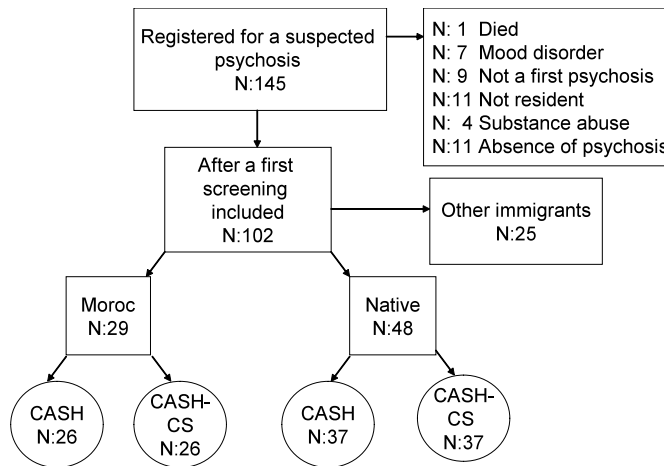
Registered for a suspected psychosis
N:145

N: 1 Died
N: 7 Mood disorder
N: 9 Not a first psychosis
N:11 Not resident
N: 4 Substance abuse
N:11 Absence of psychosis

After a first screening included
N:102

Other immigrants
N:25

Moroc
N:29

Native
N:48

CASH
N:26

CASH-CS
N:26

CASH
N:37

CASH-CS
N:37